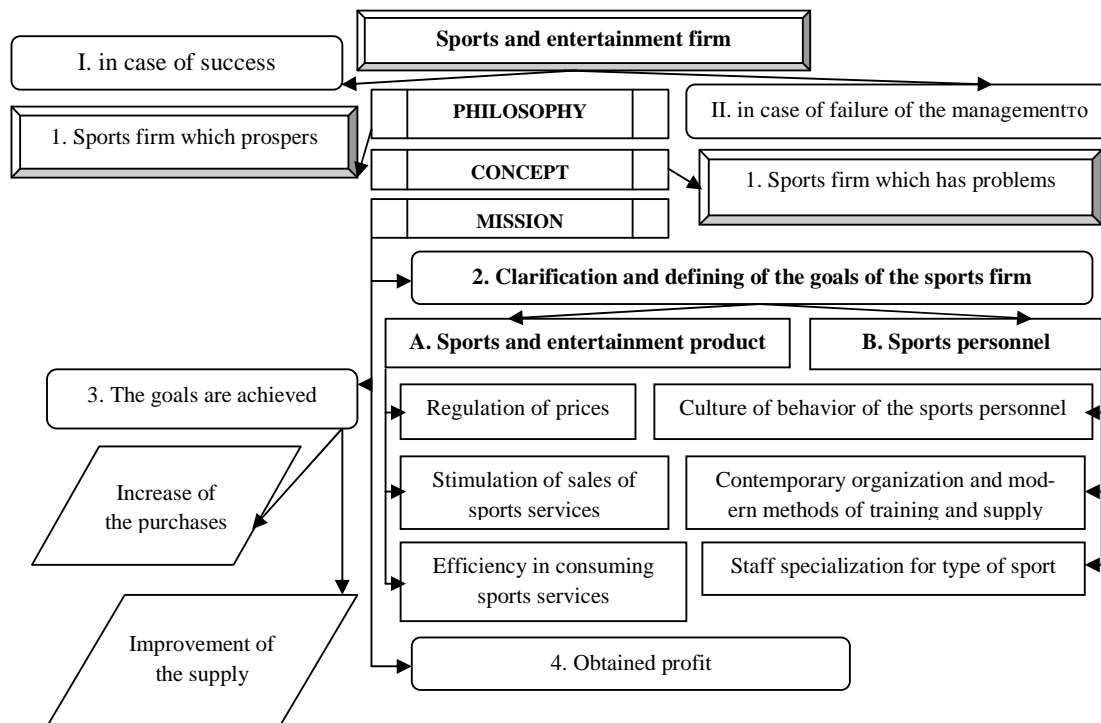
Sports and entertainment firm

I. in case of success

II. in case of failure of the managementro

1. Sports firm which prospers

PHILOSOPHY

CONCEPT

1. Sports firm which has problems

MISSION

2. Clarification and defining of the goals of the sports firm

A. Sports and entertainment product

B. Sports personnel

3. The goals are achieved

Regulation of prices

Culture of behavior of the sports personnel

Increase of the purchases

Stimulation of sales of sports services

Contemporary organization and modern methods of training and supply

Efficiency in consuming sports services

Staff specialization for type of sport

Improvement of the supply

4. Obtained profit